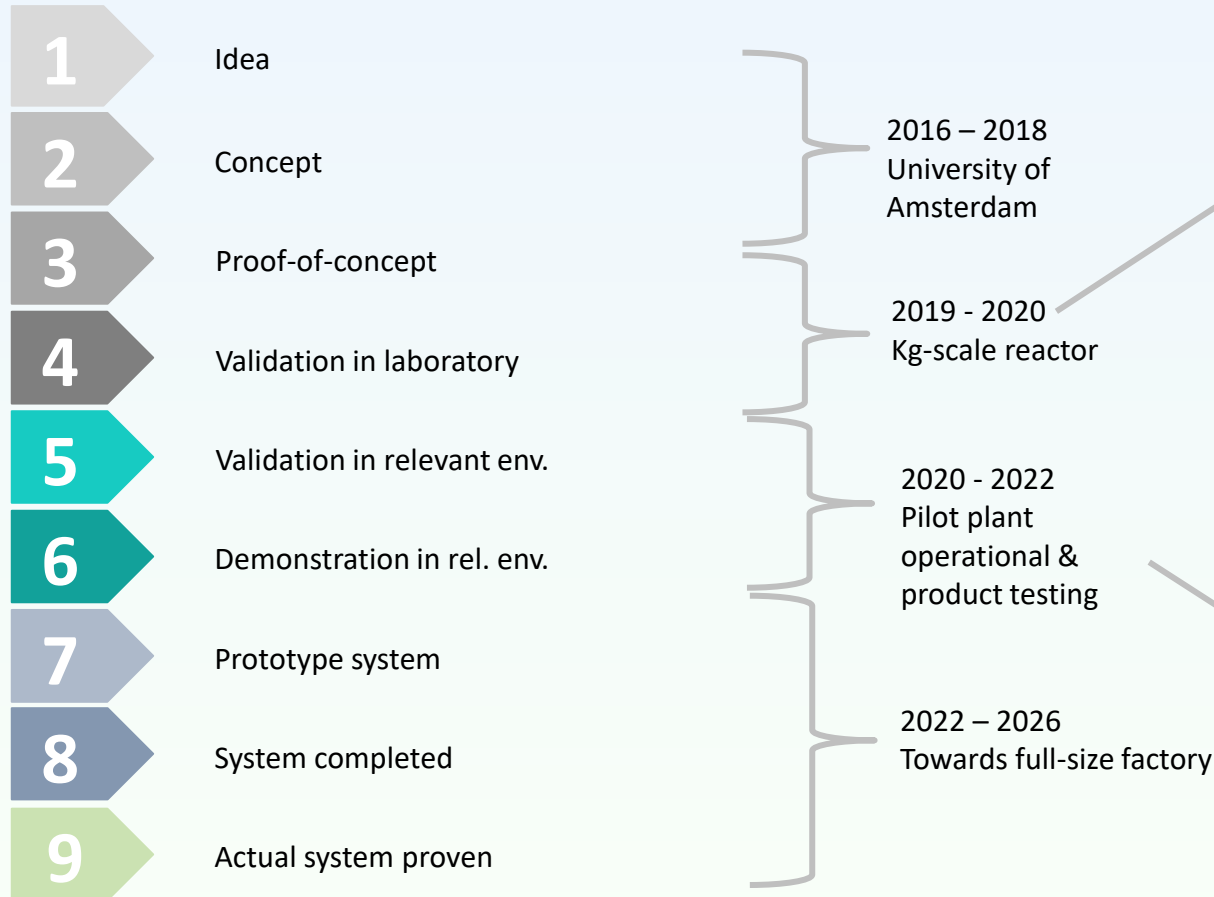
1
Idea

2
Concept

3
Proof-of-concept

4
Validation in laboratory

5
Validation in relevant env.

6
Demonstration in rel. env.

7
Prototype system

8
System completed

9
Actual system proven

2016 – 2018
University of Amsterdam

2019 - 2020
Kg-scale reactor

2020 - 2022
Pilot plant operational & product testing

2022 – 2026
Towards full-size factory